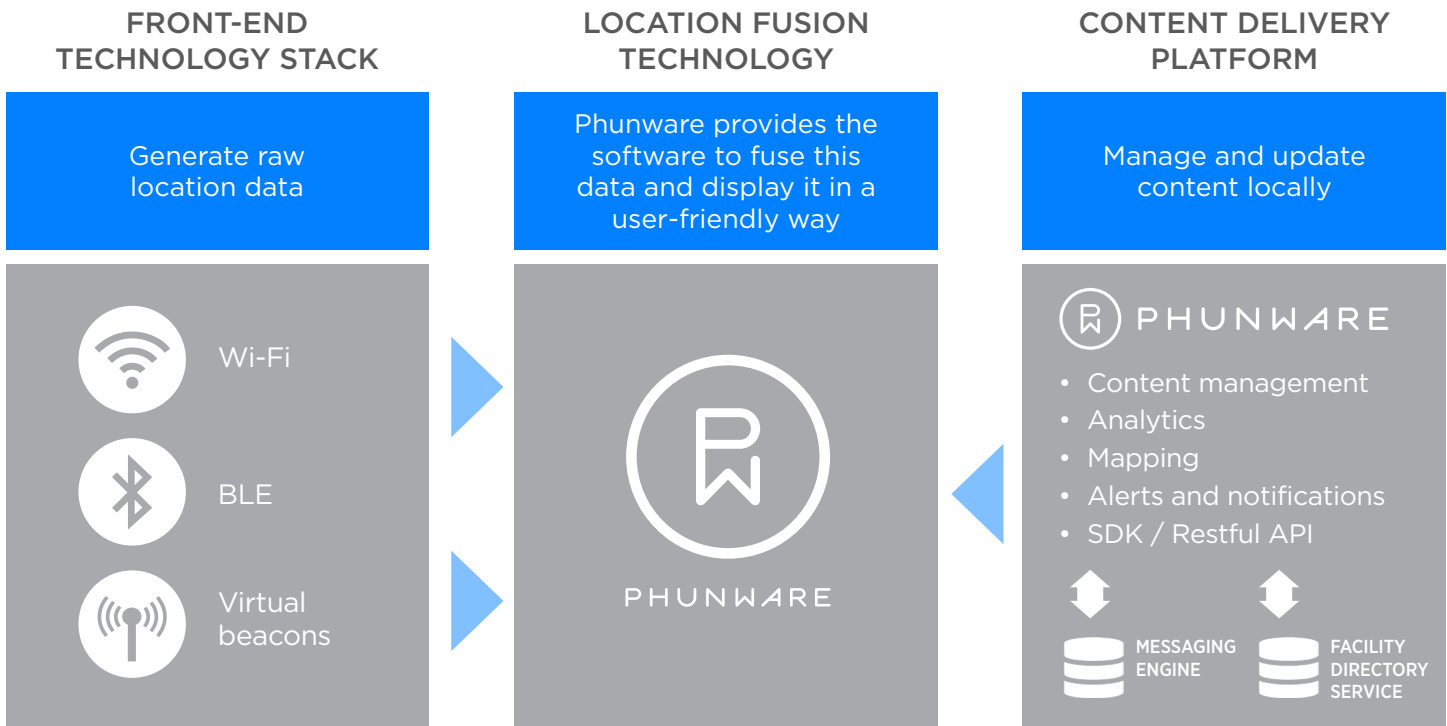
FRONT-END TECHNOLOGY STACK

Generate raw location data

Wi-Fi

BLE

Virtual beacons

LOCATION FUSION TECHNOLOGY

Phunware provides the software to fuse this data and display it in a user-friendly way

PHUNWARE

CONTENT DELIVERY PLATFORM

Manage and update content locally

PHUNWARE

• Content management
• Analytics
• Mapping
• Alerts and notifications
• SDK / Restful API

MESSAGING ENGINE

FACILITY DIRECTORY SERVICE